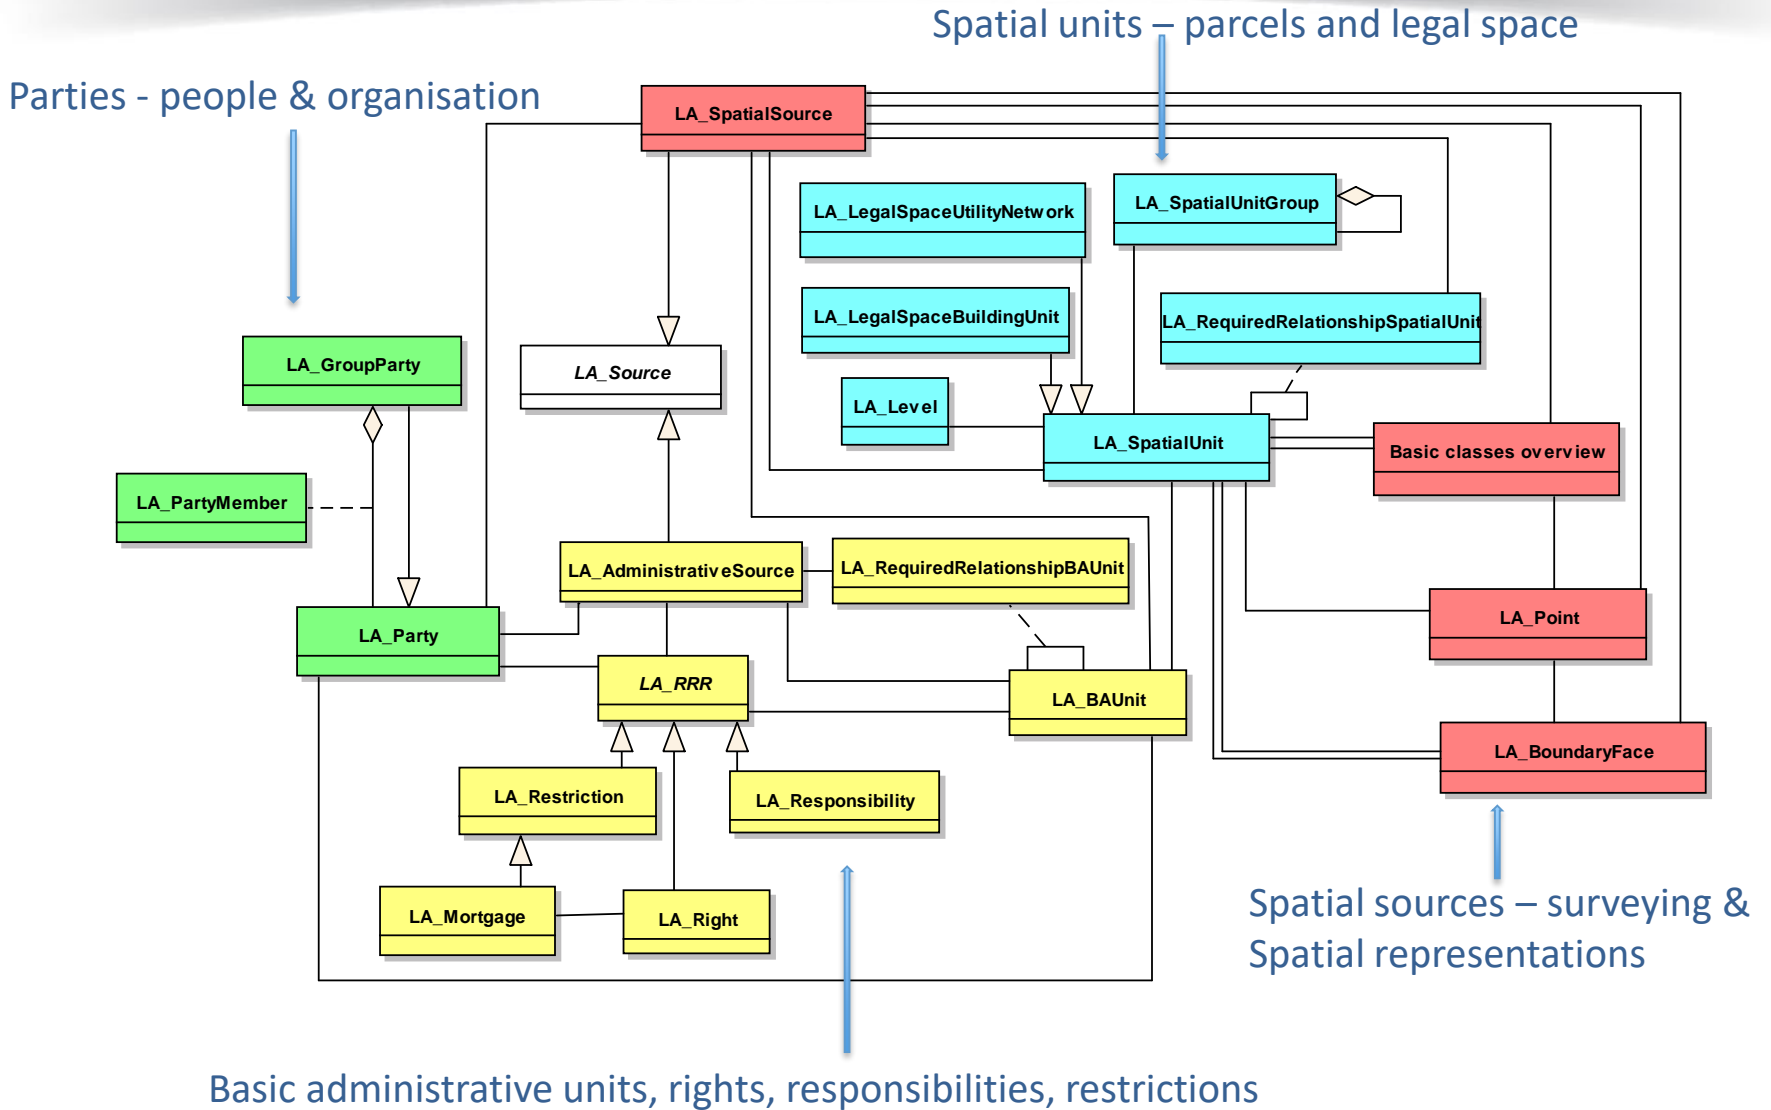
Spatial units – parcels and legal space

Parties - people & organisation

LA_SpatialSource

LA_LegalSpaceUtilityNetwork

LA_SpatialUnitGroup

LA_LegalSpaceBuildingUnit

LA_RequiredRelationshipSpatialUnit

LA_GroupParty

LA_Source

LA_Level

LA_SpatialUnit

Basic classes overview

LA_PartyMember

LA_AdministrativeSource

LA_RequiredRelationshipBAUnit

LA_Party

LA_Point

LA_RRR

LA_BAUnit

LA_BoundaryFace

LA_Restriction

LA_Responsibility

LA_Mortgage

LA_Right

Spatial sources – surveying & Spatial representations

Basic administrative units, rights, responsibilities, restrictions